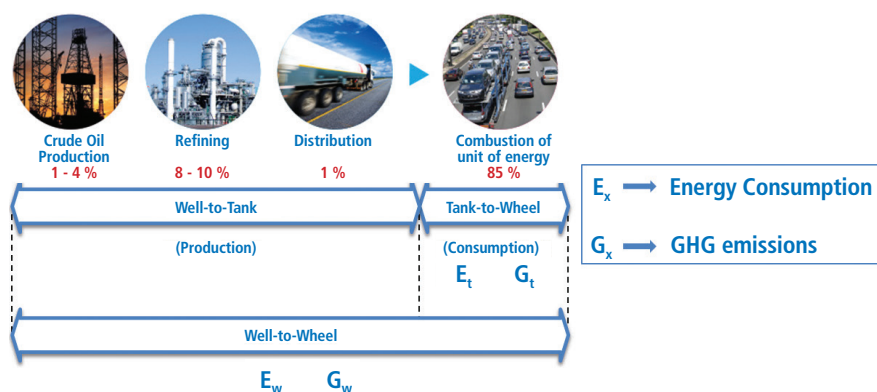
Crude Oil Production
1 - 4 %

Refining
8 - 10 %

Distribution
1 %

Combustion of unit of energy
85 %

$E_x$ → Energy Consumption

$G_x$ → GHG emissions

Well-to-Tank

(Production)

Tank-to-Wheel

(Consumption)

$E_t$ $G_t$

Well-to-Wheel

$E_w$ $G_w$